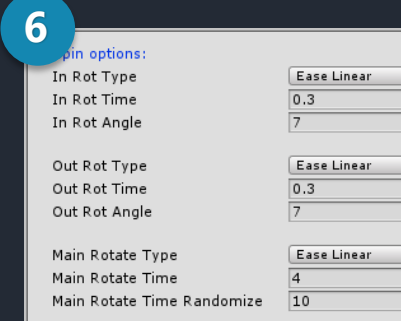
6

pin options:

| In Rot Type | Ease Linear |
|---|---|
| In Rot Time | 0.3 |
| In Rot Angle | 7 |

| Out Rot Type | Ease Linear |
|---|---|
| Out Rot Time | 0.3 |
| Out Rot Angle | 7 |

| Main Rotate Type | Ease Linear |
|---|---|
| Main Rotate Time | 4 |
| Main Rotate Time Randomize | 10 |